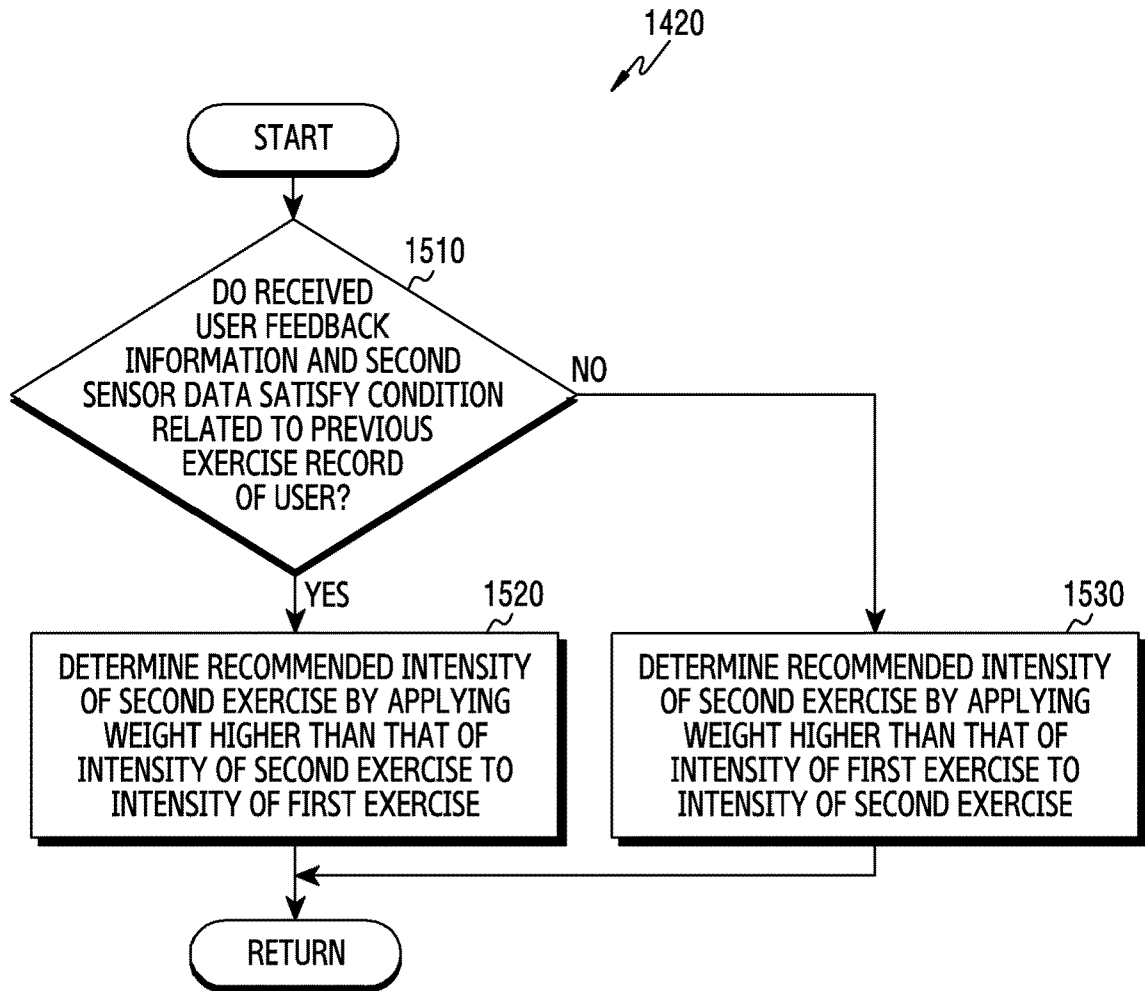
1420

START

1510

DO RECEIVED USER FEEDBACK INFORMATION AND SECOND SENSOR DATA SATISFY CONDITION RELATED TO PREVIOUS EXERCISE RECORD OF USER?

NO

YES

1520

DETERMINE RECOMMENDED INTENSITY OF SECOND EXERCISE BY APPLYING WEIGHT HIGHER THAN THAT OF INTENSITY OF SECOND EXERCISE TO INTENSITY OF FIRST EXERCISE

1530

DETERMINE RECOMMENDED INTENSITY OF SECOND EXERCISE BY APPLYING WEIGHT HIGHER THAN THAT OF INTENSITY OF FIRST EXERCISE TO INTENSITY OF SECOND EXERCISE

RETURN